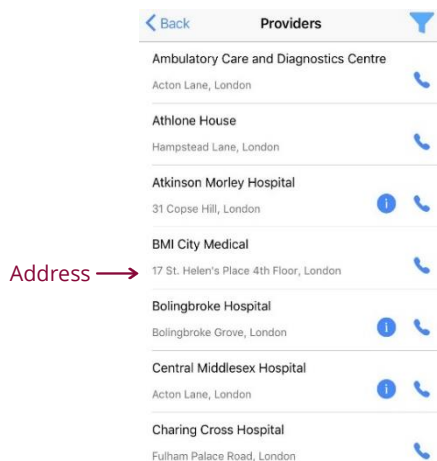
< Back
Providers

Ambulatory Care and Diagnostics Centre
Acton Lane, London

Athlone House
Hampstead Lane, London

Atkinson Morley Hospital
31 Copse Hill, London

BMI City Medical
Address
17 St. Helen's Place 4th Floor, London

Bolingbroke Hospital
Bolingbroke Grove, London

Central Middlesex Hospital
Acton Lane, London

Charing Cross Hospital
Fulham Palace Road, London